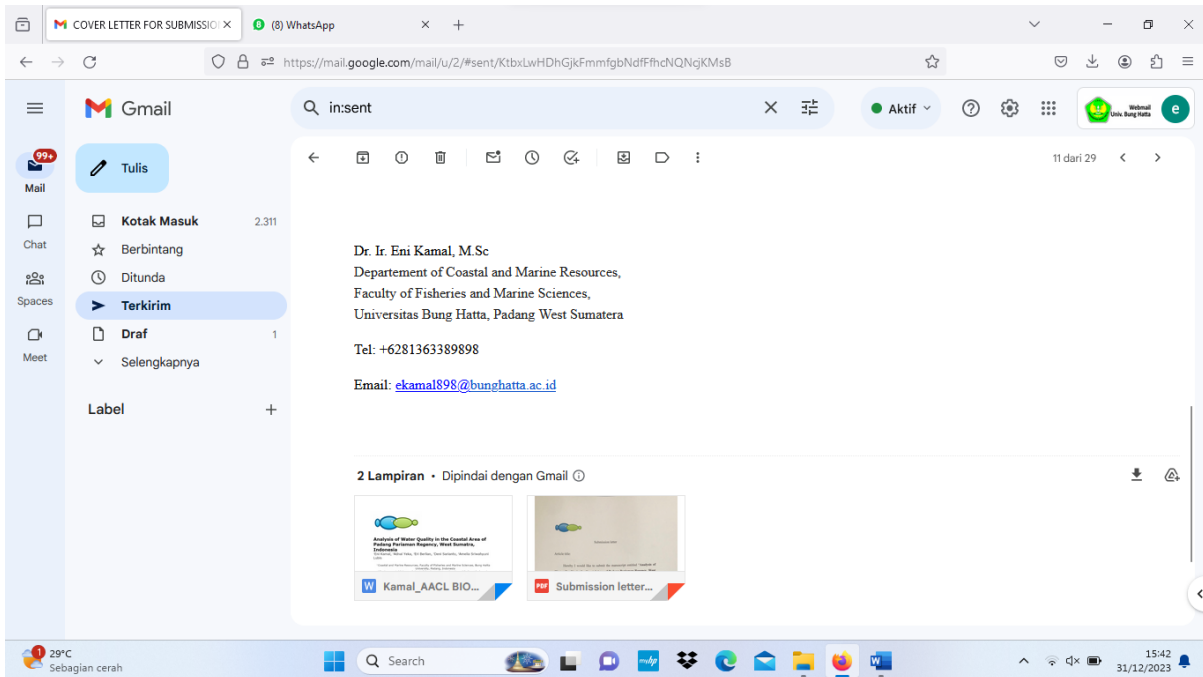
COVER LETTER FOR SUBMISSIO ×
(8) WhatsApp ×
+

https://mail.google.com/mail/u/2/#sent/KtbxLwHDhGjkFmmfgbNdfFfhcNQNcjKMsB

Gmail
in:sent
Aktif
Webmail Univ. Bung Hatta
e

99+
Mail
Chat
Spaces
Meet

Tulis
Kotak Masuk 2.311
Berbintang
Ditunda
Terkirim
Draf 1
Selengkapnya

Label +

11 dari 29

Dr. Ir. Eni Kamal, M.Sc
Departement of Coastal and Marine Resources,
Faculty of Fisheries and Marine Sciences,
Universitas Bung Hatta, Padang West Sumatera

Tel: +6281363389898

Email: ekamal898@bunghatta.ac.id

2 Lampiran • Dipindai dengan Gmail

Analysis of Water Quality in the Coastal Area of Padang Pariaman Regency, West Sumatra, Indonesia
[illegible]

Kamal_AACL BIO...
Submission letter...

29°C
Sebagian cerah
Search
15:42
31/12/2023